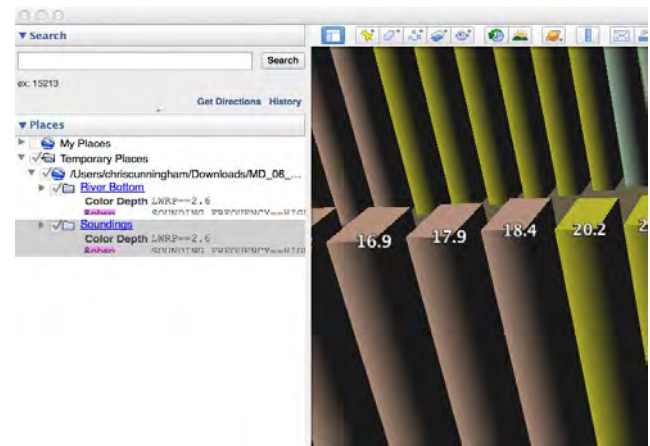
▼Search

Search

ex: 15213

Get Directions History

▼Places

My Places

Temporary Places

/Users/chriscunningham/Downloads/MD_06_...

River Bottom

Color Depth LWRP==2.6

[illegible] SOUNDING FREQUENCY==HIGH

Soundings

Color Depth LWRP==2.6

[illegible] SOUNDING FREQUENCY==HIGH

16.9

17.9

18.4

20.2

2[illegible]